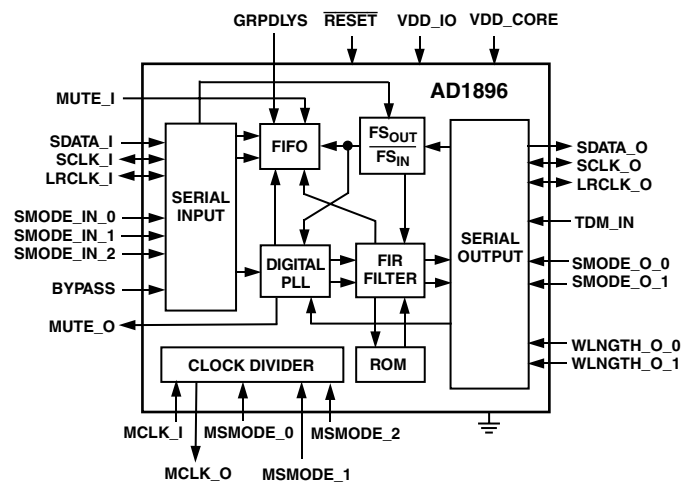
GRPDLYS $\overline{RESET}$ VDD_IO VDD_CORE

AD1896

MUTE_I

SDATA_I
SCLK_I
LRCLK_I

SERIAL INPUT

SMODE_IN_0
SMODE_IN_1
SMODE_IN_2

BYPASS

MUTE_O

FIFO

$\frac{FS_{OUT}}{FS_{IN}}$

DIGITAL PLL

FIR FILTER

ROM

SERIAL OUTPUT

SDATA_O
SCLK_O
LRCLK_O

TDM_IN

SMODE_O_0
SMODE_O_1

WLNGTH_O_0
WLNGTH_O_1

CLOCK DIVIDER

MCLK_I
MSMODE_0
MSMODE_2
MCLK_O
MSMODE_1